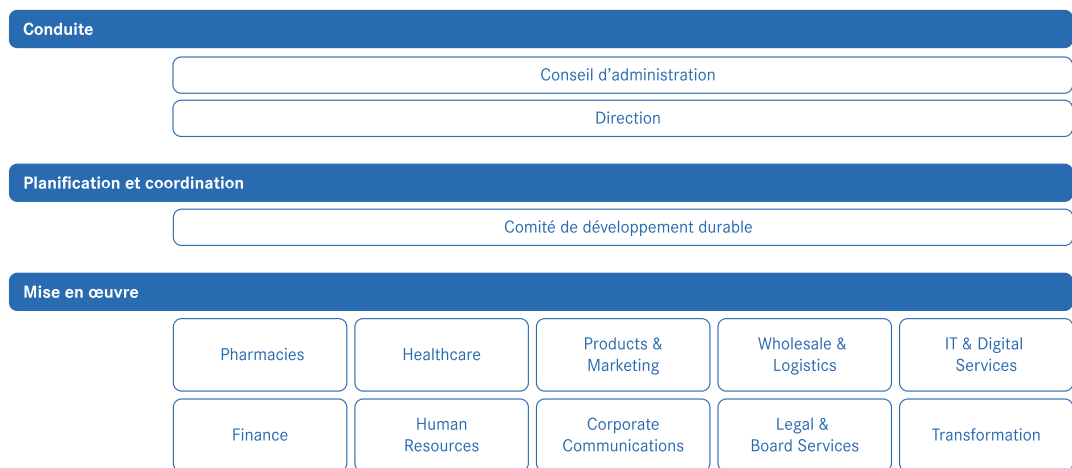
Conduite

Conseil d’administration

Direction

Planification et coordination

Comité de développement durable

Mise en œuvre

Pharmacies

Healthcare

Products & Marketing

Wholesale & Logistics

IT & Digital Services

Finance

Human Resources

Corporate Communications

Legal & Board Services

Transformation